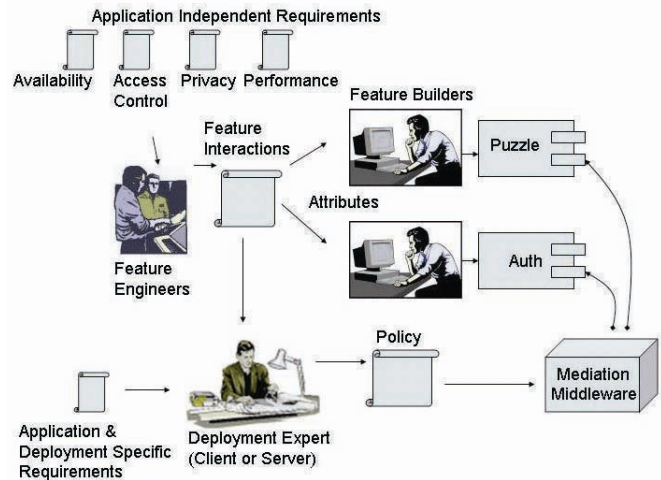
Application Independent Requirements

Availability

Access Control

Privacy

Performance

Feature Builders

Feature Interactions

Puzzle

Attributes

Feature Engineers

Auth

Policy

Mediation Middleware

Application & Deployment Specific Requirements

Deployment Expert (Client or Server)